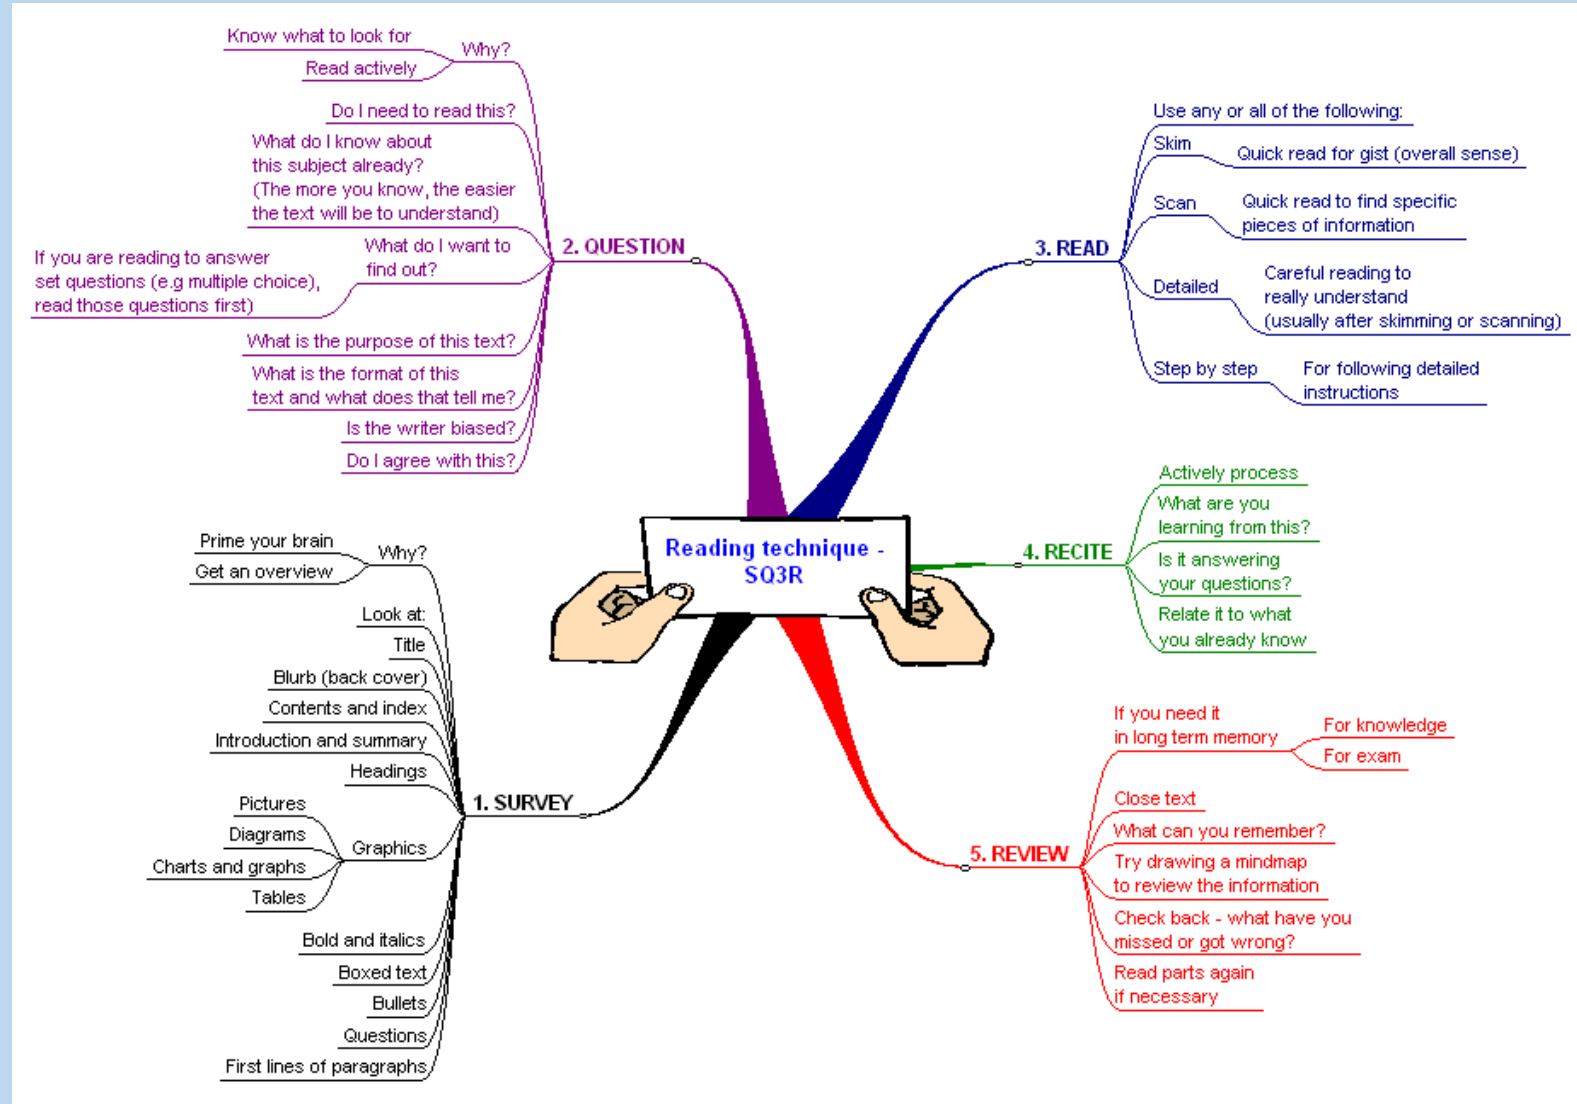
Reading technique - SQ3R

1. SURVEY

Why?
Prime your brain
Get an overview

Look at:
Title
Blurb (back cover)
Contents and index
Introduction and summary
Headings

Graphics
Pictures
Diagrams
Charts and graphs
Tables

Bold and italics
Boxed text
Bullets
Questions
First lines of paragraphs

2. QUESTION

Why?
Know what to look for
Read actively

Do I need to read this?
What do I know about this subject already? (The more you know, the easier the text will be to understand)
What do I want to find out?
If you are reading to answer set questions (e.g multiple choice), read those questions first)
What is the purpose of this text?
What is the format of this text and what does that tell me?
Is the writer biased?
Do I agree with this?

3. READ

Use any or all of the following:
Skim
Quick read for gist (overall sense)
Scan
Quick read to find specific pieces of information
Detailed
Careful reading to really understand (usually after skimming or scanning)
Step by step
For following detailed instructions

4. RECITE

Actively process
What are you learning from this?
Is it answering your questions?
Relate it to what you already know

5. REVIEW

If you need it in long term memory
For knowledge
For exam
Close text
What can you remember?
Try drawing a mindmap to review the information
Check back - what have you missed or got wrong?
Read parts again if necessary